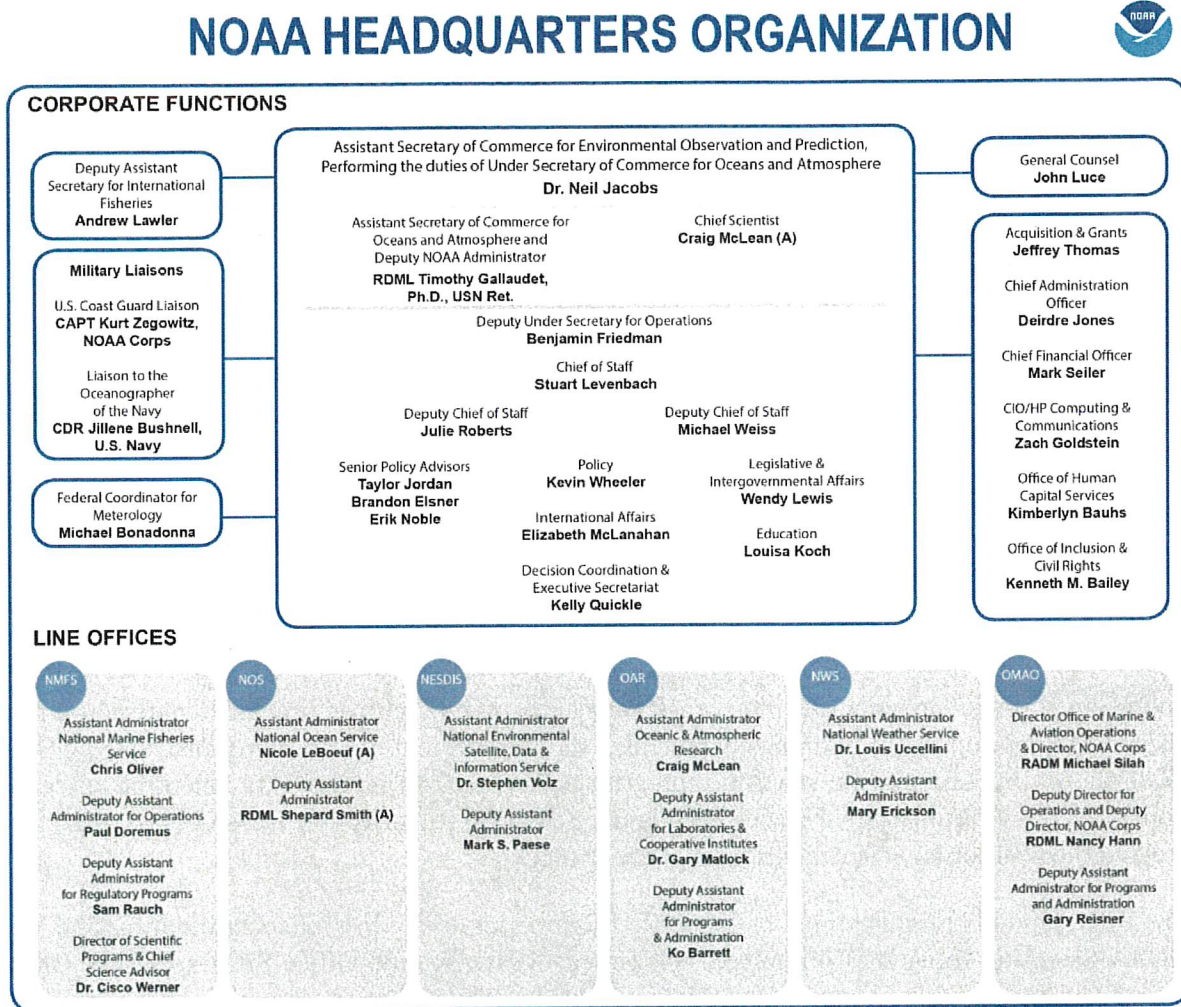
NOAA HEADQUARTERS ORGANIZATION

NOAA

CORPORATE FUNCTIONS

Deputy Assistant Secretary for International Fisheries
Andrew Lawler

Military Liaisons

U.S. Coast Guard Liaison
CAPT Kurt Zegowitz, NOAA Corps

Liaison to the Oceanographer of the Navy
CDR Jillene Bushnell, U.S. Navy

Federal Coordinator for Meterology
Michael Bonadonna

Assistant Secretary of Commerce for Environmental Observation and Prediction, Performing the duties of Under Secretary of Commerce for Oceans and Atmosphere
Dr. Neil Jacobs

Assistant Secretary of Commerce for Oceans and Atmosphere and Deputy NOAA Administrator
RDML Timothy Gallaudet, Ph.D., USN Ret.

Chief Scientist
Craig McLean (A)

Deputy Under Secretary for Operations
Benjamin Friedman

Chief of Staff
Stuart Levenbach

Deputy Chief of Staff
Julie Roberts

Deputy Chief of Staff
Michael Weiss

Senior Policy Advisors
Taylor Jordan
Brandon Elsner
Erik Noble

Policy
Kevin Wheeler

Legislative & Intergovernmental Affairs
Wendy Lewis

International Affairs
Elizabeth McLanahan

Education
Louisa Koch

Decision Coordination & Executive Secretariat
Kelly Quickle

General Counsel
John Luce

Acquisition & Grants
Jeffrey Thomas

Chief Administration Officer
Deirdre Jones

Chief Financial Officer
Mark Seiler

CIO/HP Computing & Communications
Zach Goldstein

Office of Human Capital Services
Kimberlyn Bauhs

Office of Inclusion & Civil Rights
Kenneth M. Bailey

LINE OFFICES

NMFS
Assistant Administrator National Marine Fisheries Service
Chris Oliver

Deputy Assistant Administrator for Operations
Paul Doremus

Deputy Assistant Administrator for Regulatory Programs
Sam Rauch

Director of Scientific Programs & Chief Science Advisor
Dr. Cisco Werner

NOS
Assistant Administrator National Ocean Service
Nicole LeBoeuf (A)

Deputy Assistant Administrator
RDML Shepard Smith (A)

NESDIS
Assistant Administrator National Environmental Satellite, Data & Information Service
Dr. Stephen Volz

Deputy Assistant Administrator
Mark S. Paese

OAR
Assistant Administrator Oceanic & Atmospheric Research
Craig McLean

Deputy Assistant Administrator for Laboratories & Cooperative Institutes
Dr. Gary Matlock

Deputy Assistant Administrator for Programs & Administration
Ko Barrett

NWS
Assistant Administrator National Weather Service
Dr. Louis Uccellini

Deputy Assistant Administrator
Mary Erickson

OMAO
Director Office of Marine & Aviation Operations & Director, NOAA Corps
RADM Michael Silah

Deputy Director for Operations and Deputy Director, NOAA Corps
RDML Nancy Hann

Deputy Assistant Administrator for Programs and Administration
Gary Reisner